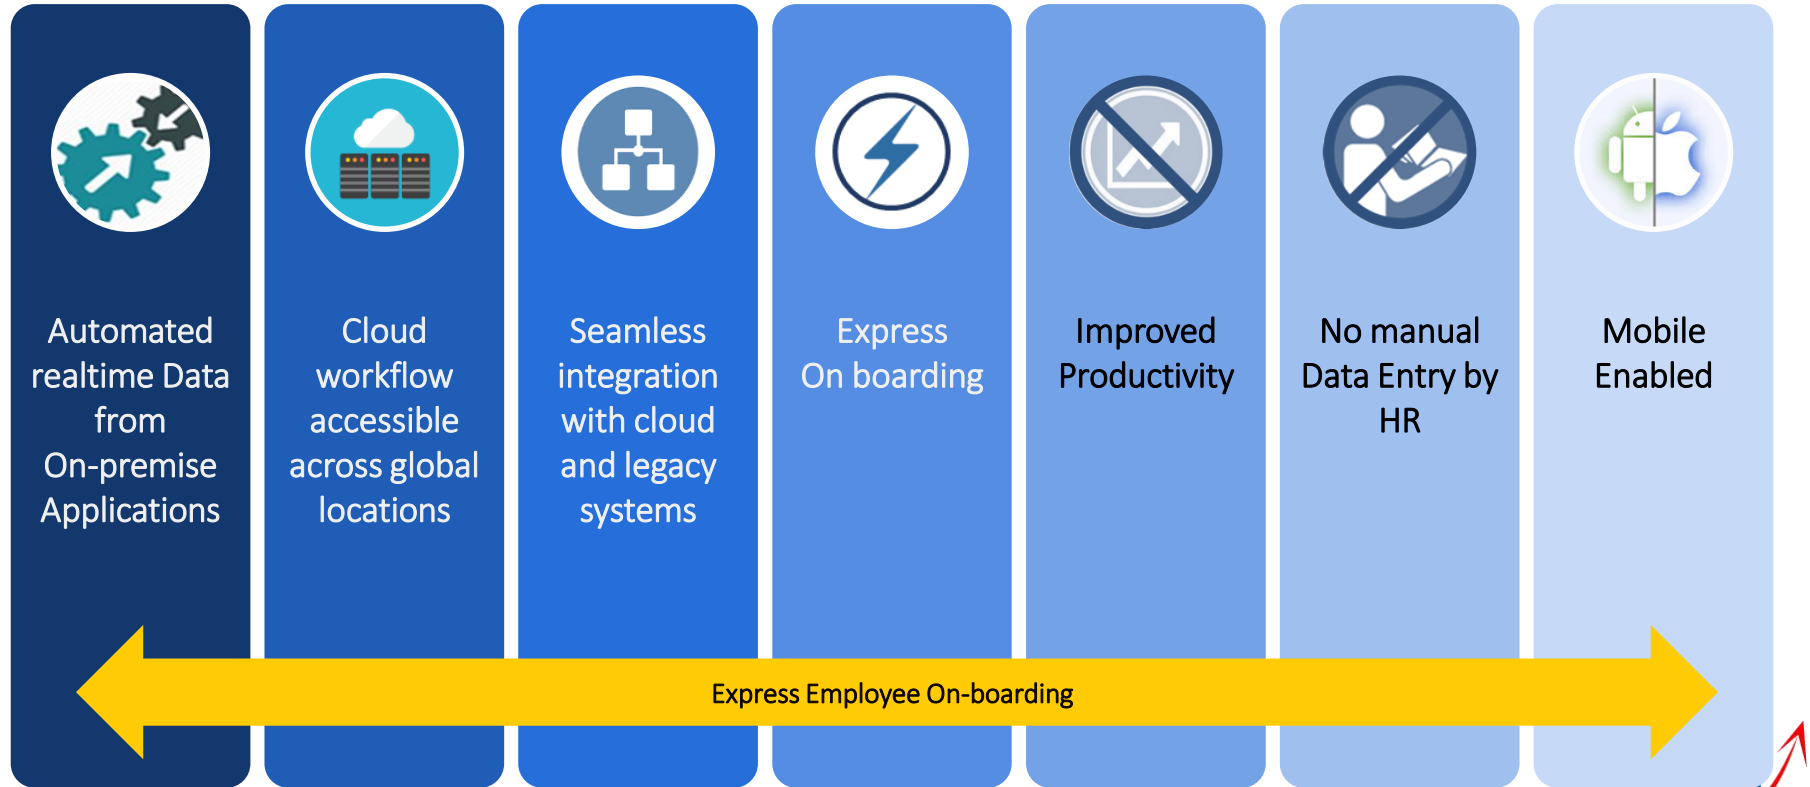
Automated realtime Data from On-premise Applications

Cloud workflow accessible across global locations

Seamless integration with cloud and legacy systems

Express On boarding

Improved Productivity

No manual Data Entry by HR

Mobile Enabled

Express Employee On-boarding